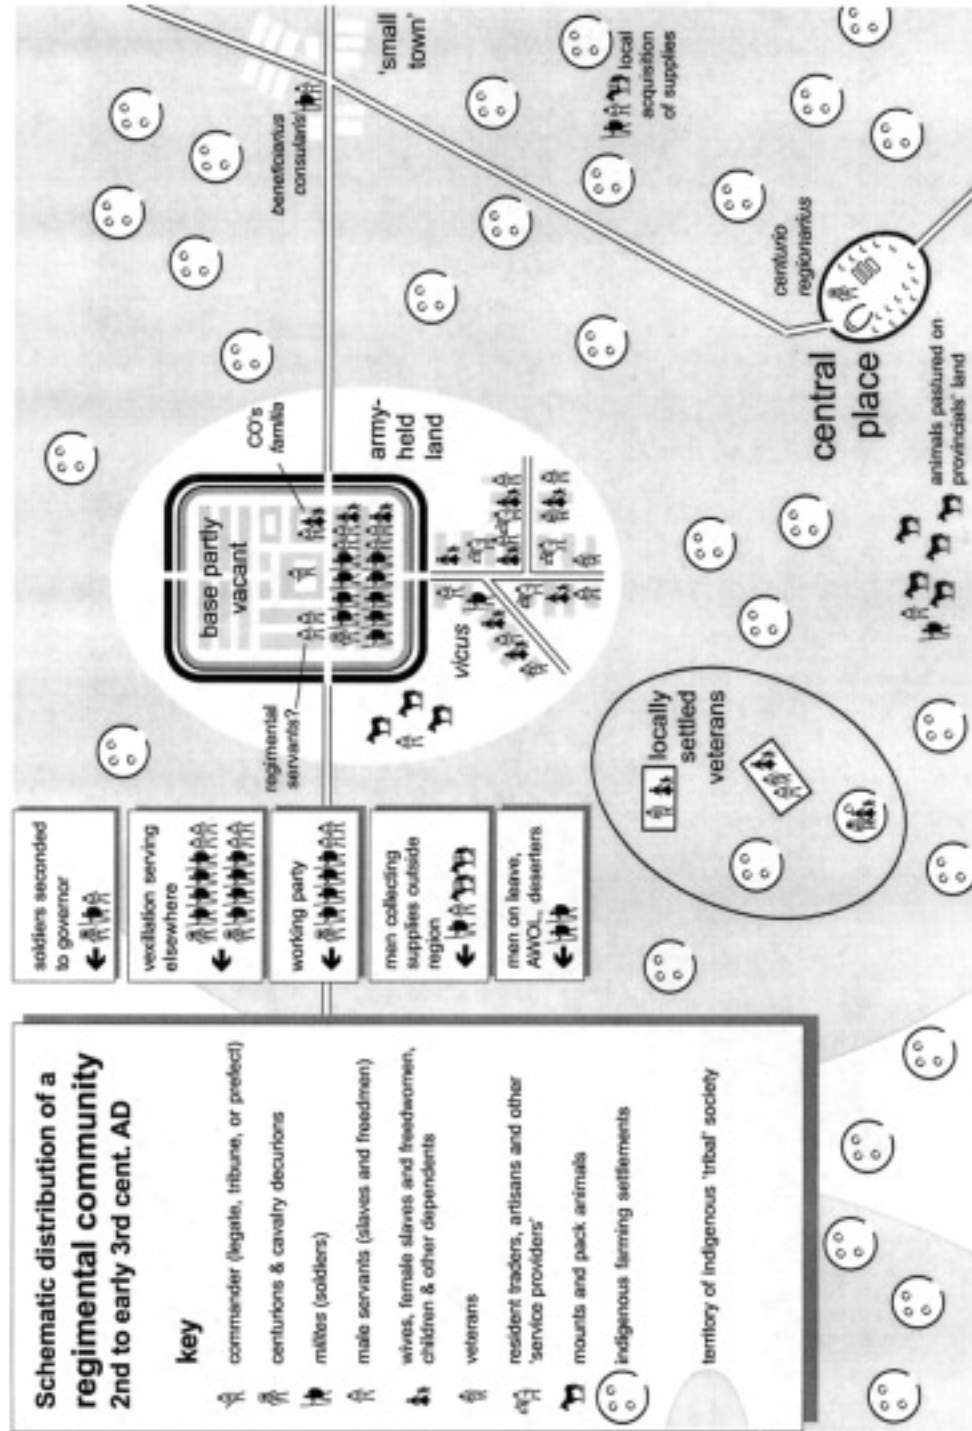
Schematic distribution of a regimental community
2nd to early 3rd cent. AD

key

commander (legate, tribune, or prefect)

centurions & cavalry decurions

milites (soldiers)

male servants (slaves and freedmen)

wives, female slaves and freedwomen, children & other dependents

veterans

resident traders, artisans and other 'service providers'

mounts and pack animals

indigenous farming settlements

territory of indigenous 'tribal' society

soldiers seconded to governor

vexillation serving elsewhere

working party

men collecting supplies outside region

men on leave, AWOL, deserters

regimental servants?

base partly vacant

CO's familia

army-held land

vicus

locally settled veterans

central place

centurio regionarius

animals pastured on provincials' land

beneficiarius consularis

'small town'

local acquisition of supplies